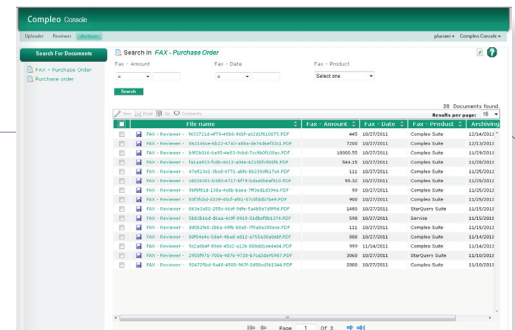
Compleo Console

Uploader Reviewer Archivist

plucien ▾ Compleo Console ▾

Search For Documents

FAX - Purchase Order
Purchase order

Search in FAX - Purchase Order

Fax - Amount
Fax - Date
Fax - Product

=
=
Select one

Search

View Email Zip Comments

28 Documents found
Results per page: 15

| | | File name | Fax - Amount | Fax - Date | Fax - Product | Archiving |
|---|---|---|---|---|---|---|
| | | FAX - Reviewer - 9c03721d-ef79-46b0-90bf-a02bf610975.PDF | 445 | 10/27/2011 | Compleo Suite | 12/14/2011 |
| | | FAX - Reviewer - 0e21e6ce-8b22-47a3-a80a-de7e9eef20d.PDF | 7200 | 10/27/2011 | Compleo Suite | 12/13/2011 |
| | | FAX - Reviewer - 59f3b51d-0a93-4e03-9db8-7cc9bdf020ac.PDF | 18000.55 | 10/27/2011 | Compleo Suite | 11/29/2011 |
| | | FAX - Reviewer - fa1aa933-fc0b-4613-a4dd-b2158fd05fb.PDF | 944.15 | 10/27/2011 | Compleo Suite | 11/28/2011 |
| | | FAX - Reviewer - 47ef51b2-3ba8-4771-a8fe-8e239df617c4.PDF | 111 | 10/27/2011 | Compleo Suite | 11/25/2011 |
| | | FAX - Reviewer - c8036361-8364-4717-9f79-6dae69ebf910.PDF | 55.32 | 10/27/2011 | Compleo Suite | 11/25/2011 |
| | | FAX - Reviewer - 98f8f618-1390-4e8b-baea-7ff2e01d394e.PDF | 99 | 10/27/2011 | Compleo Suite | 11/25/2011 |
| | | FAX - Reviewer - 93f5f0c0-0339-46cf-a951-07c9fd8b7be4.PDF | 900 | 10/27/2011 | Compleo Suite | 11/25/2011 |
| | | FAX - Reviewer - 063e5a92-255c-46cf-9d6e-5adb5e76994d.PDF | 1480 | 10/27/2011 | Compleo Suite | 11/25/2011 |
| | | FAX - Reviewer - 5bb0b16d-8eaa-4c9f-8919-51dbef0bb174.PDF | 599 | 10/27/2011 | Service | 11/15/2011 |
| | | FAX - Reviewer - 8d0b29e0-2bba-40fb-b6a5-7f0a0a385eae.PDF | 111 | 10/27/2011 | Compleo Suite | 11/15/2011 |
| | | FAX - Reviewer - 03f04e4a-5dad-48a0-a812-a753a30ab6df.PDF | 888 | 10/27/2011 | Compleo Suite | 11/15/2011 |
| | | FAX - Reviewer - 9c2e0b4f-8fe6-45c2-a12b-0d9dd1ee6e0e.PDF | 999 | 11/14/2011 | Compleo Suite | 11/14/2011 |
| | | FAX - Reviewer - 2950f971-7b0a-4870-9720-b7aa2da95967.PDF | 2060 | 10/27/2011 | StarQuers Suite | 11/10/2011 |
| | | FAX - Reviewer - 92d72fbd-9a48-4500-967f-2d6bad361346.PDF | 2060 | 10/27/2011 | Compleo Suite | 11/10/2011 |

Page 1 of 2